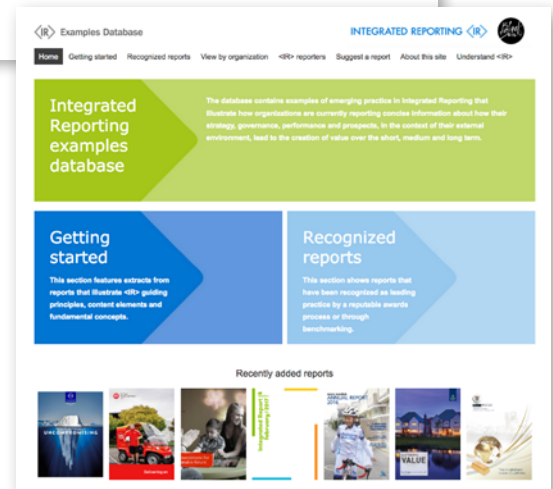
<IR> Examples Database

INTEGRATED REPORTING <IR>

Home Getting started Recognized reports View by organization <IR> reporters Suggest a report About this site Understand <IR>

Integrated Reporting examples database

The database contains examples of emerging practice in Integrated Reporting that illustrate how organizations are currently reporting concise information about how their strategy, governance, performance and prospects, in the context of their external environment, lead to the creation of value over the short, medium and long term.

Getting started

This section features extracts from reports that illustrate <IR> guiding principles, content elements and fundamental concepts.

Recognized reports

This section shows reports that have been recognized as leading practice by a reputable awards process or through benchmarking.

Recently added reports

VALUE